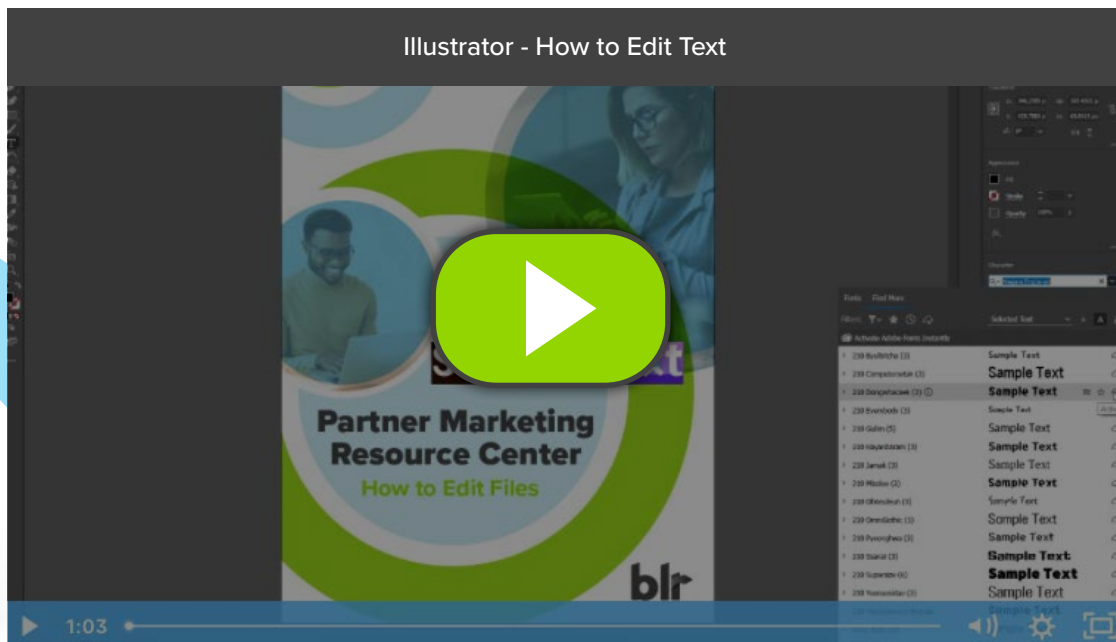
Illustrator - How to Edit Text

Partner Marketing Resource Center

How to Edit Files

blr

Fonts Find More

Selected Text

Activate Adobe Fonts Instantly

Sample Text

Sample Text

Sample Text

Sample Text

Sample Text

Sample Text

Sample Text

Sample Text

Sample Text

Sample Text

Sample Text

Sample Text

Sample Text

Sample Text

1:03